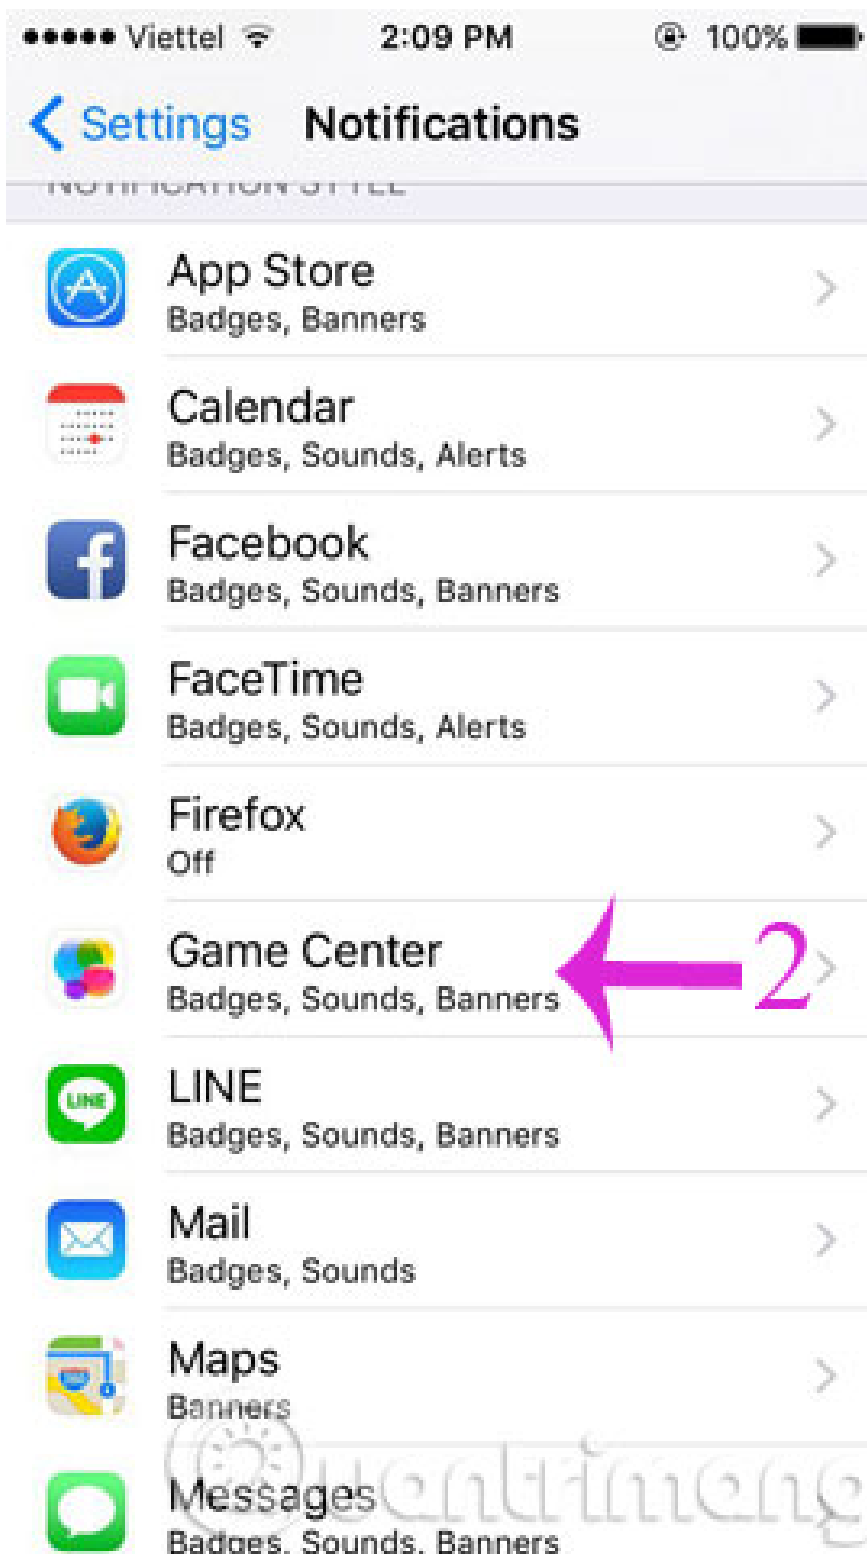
●●●●● Viettel 2:09 PM 100%

Settings Notifications

NOTIFICATION STYLE

App Store
Badges, Banners

Calendar
Badges, Sounds, Alerts

Facebook
Badges, Sounds, Banners

FaceTime
Badges, Sounds, Alerts

Firefox
Off

Game Center
Badges, Sounds, Banners

2

LINE
Badges, Sounds, Banners

Mail
Badges, Sounds

Maps
Banners

Messages
Badges, Sounds, Banners

quantrimang